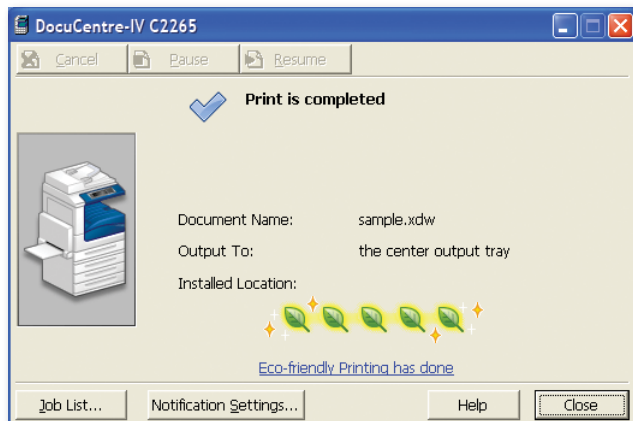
DocuCentre-IV C2265

Cancel Pause Resume

Print is completed

Document Name: sample.xdw

Output To: the center output tray

Installed Location:

Eco-friendly Printing has done

Job List... Notification Settings... Help Close